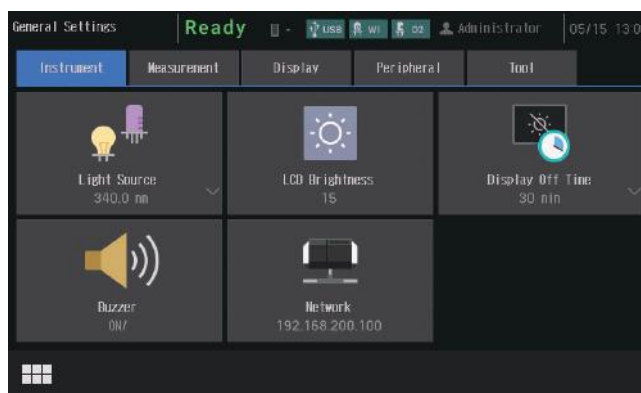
General Settings
Ready
USB
WI
D2
Administrator
05/15 13:0

Instrument
Measurement
Display
Peripheral
Tool

Light Source
340.0 nm

LCD Brightness
15

Display Off Time
30 min

Buzzer
ON/

Network
192.168.200.100